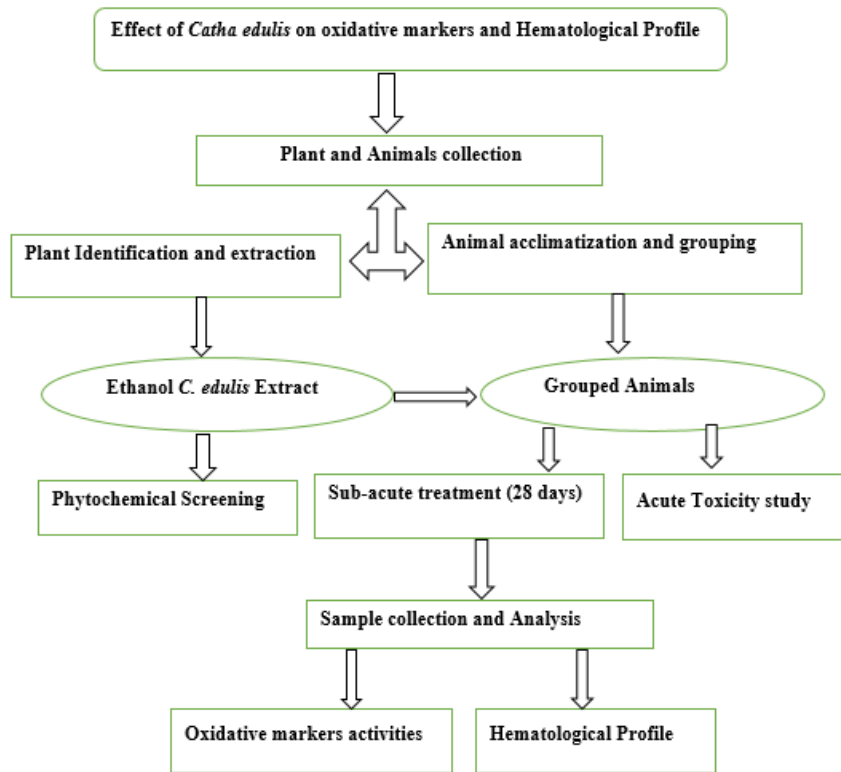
Effect of Catha edulis on oxidative markers and Hematological Profile

Plant and Animals collection

Plant Identification and extraction

Animal acclimatization and grouping

Ethanol C. edulis Extract

Grouped Animals

Phytochemical Screening

Sub-acute treatment (28 days)

Acute Toxicity study

Sample collection and Analysis

Oxidative markers activities

Hematological Profile